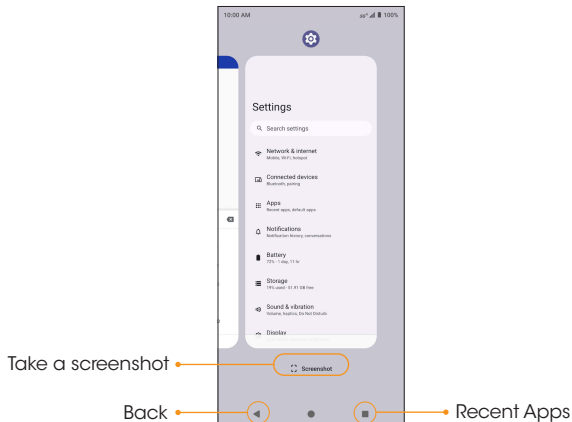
10:00 AM

5G 100%

Settings

Search settings

Network & internet
Mobile, Wi-Fi, hotspot

Connected devices
Bluetooth, pairing

Apps
Recent apps, default apps

Notifications
Notification history, conversations

Battery
72% - 1 day, 11 hr

Storage
19% used - 51.97 GB free

Sound & vibration
Volume, haptics, Do Not Disturb

Display

Screenshot

Take a screenshot

Back

Recent Apps